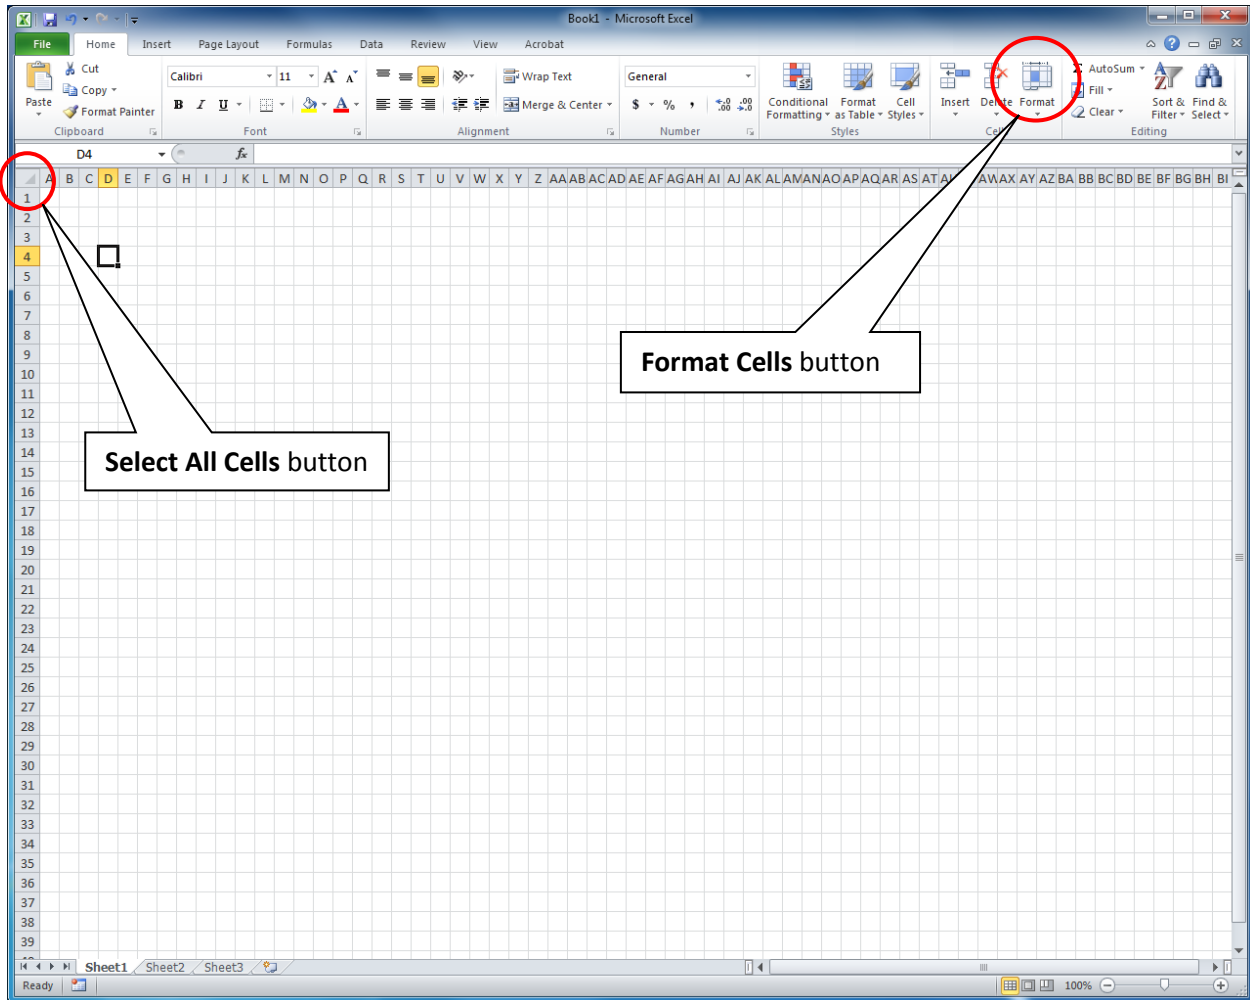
Book1 - Microsoft Excel

File Home Insert Page Layout Formulas Data Review View Acrobat

Paste Cut Copy Format Painter Clipboard

Calibri 11 B I U Font

Wrap Text Merge & Center Alignment

General $ % , .00 Number

Conditional Formatting Format as Table Cell Styles Styles

Insert Delete Format Cells

AutoSum Fill Clear Sort & Filter Find & Select Editing

D4 $f_x$

A B C D E F G H I J K L M N O P Q R S T U V W X Y Z AA AB AC AD AE AF AG AH AI AJ AK AL AM AN AO AP AQ AR AS AT AU AV AW AX AY AZ BA BB BC BD BE BF BG BH BI

1 2 3 4 5 6 7 8 9 10 11 12 13 14 15 16 17 18 19 20 21 22 23 24 25 26 27 28 29 30 31 32 33 34 35 36 37 38 39

**Format Cells** button

**Select All Cells** button

Sheet1 Sheet2 Sheet3

Ready 100%